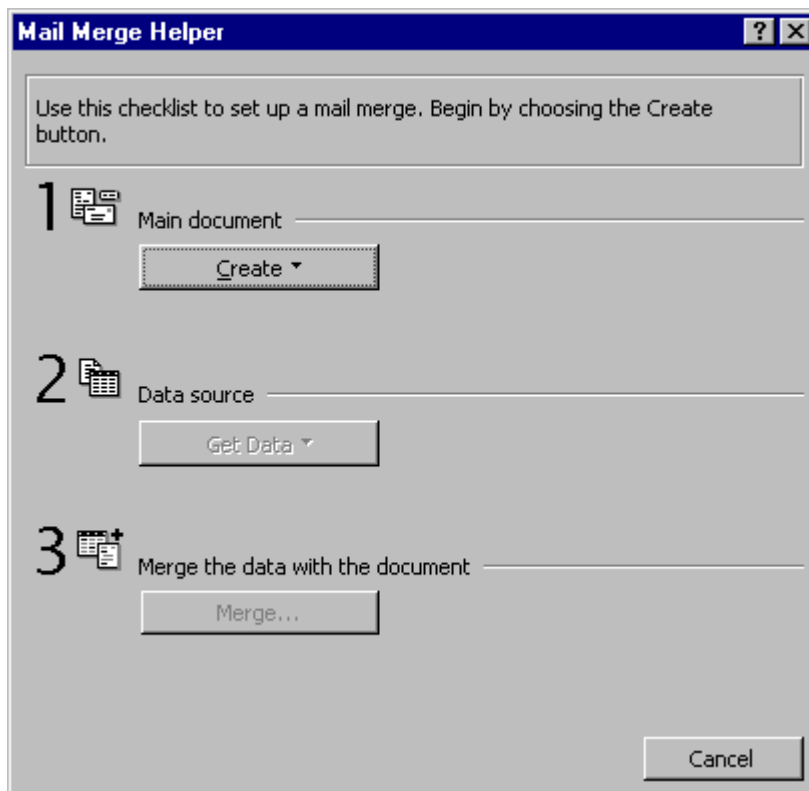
Mail Merge Helper

?

Use this checklist to set up a mail merge. Begin by choosing the Create button.

1 Main document

Create

2 Data source

Get Data

3 Merge the data with the document

Merge...

Cancel